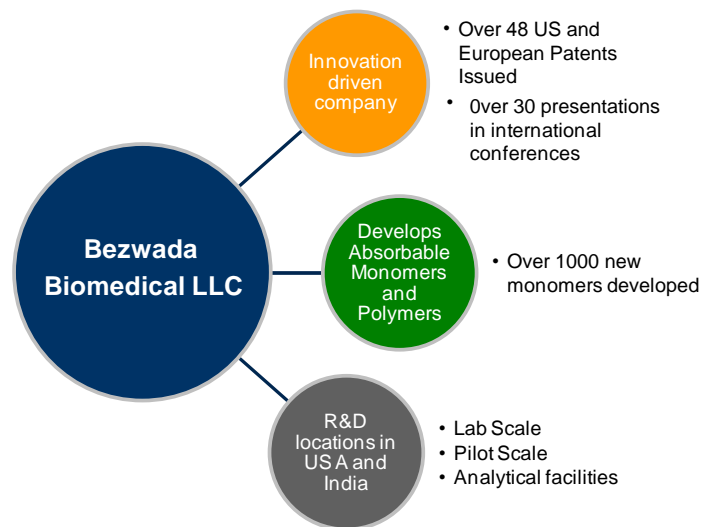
Bezwada Biomedical LLC

Innovation driven company

• Over 48 US and European Patents Issued
• 0ver 30 presentations in international conferences

Develops Absorbable Monomers and Polymers

• Over 1000 new monomers developed

R&D locations in USA and India

• Lab Scale
• Pilot Scale
• Analytical facilities